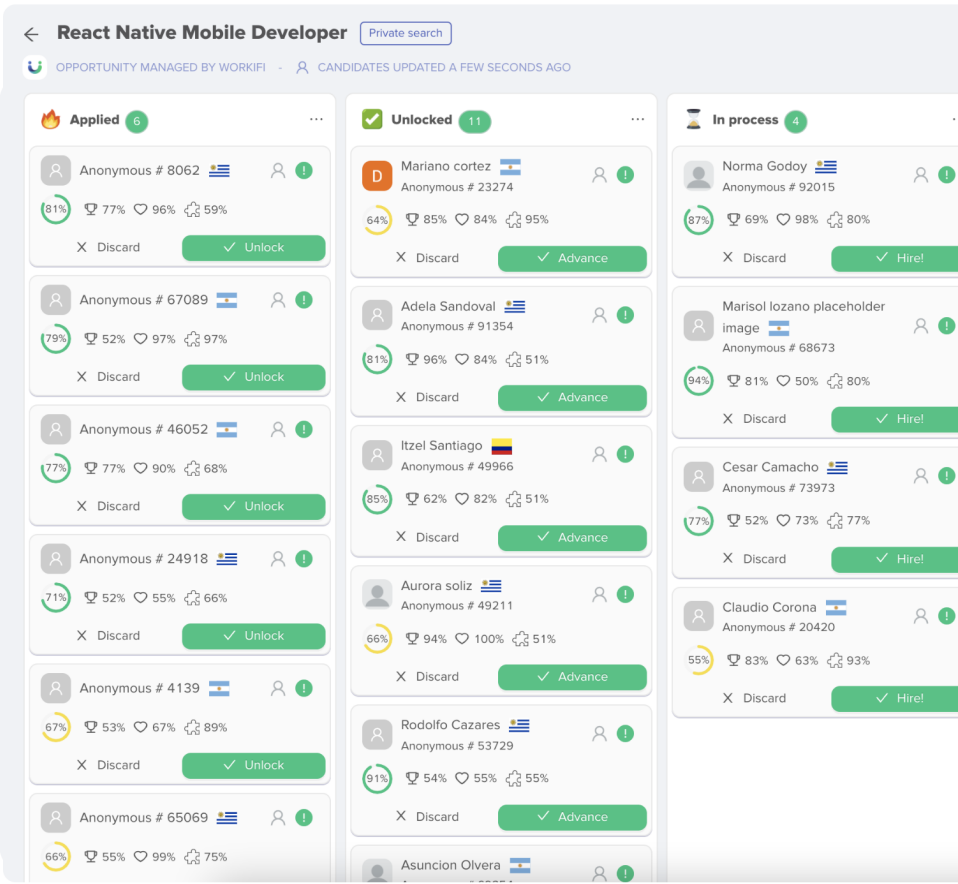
React Native Mobile Developer Private search

OPPORTUNITY MANAGED BY WORKIFI - CANDIDATES UPDATED A FEW SECONDS AGO

Applied 6 ···

Anonymous # 8062 !
81% 77% 96% 59%
X Discard ✓ Unlock

Anonymous # 67089 !
79% 52% 97% 97%
X Discard ✓ Unlock

Anonymous # 46052 !
77% 77% 90% 68%
X Discard ✓ Unlock

Anonymous # 24918 !
71% 52% 55% 66%
X Discard ✓ Unlock

Anonymous # 4139 !
67% 53% 67% 89%
X Discard ✓ Unlock

Anonymous # 65069 !
66% 55% 99% 75%

Unlocked 11 ···

D Mariano cortez
Anonymous # 23274 !
64% 85% 84% 95%
X Discard ✓ Advance

Adela Sandoval
Anonymous # 91354 !
81% 96% 84% 51%
X Discard ✓ Advance

Itzel Santiago
Anonymous # 49966 !
85% 62% 82% 51%
X Discard ✓ Advance

Aurora soliz
Anonymous # 49211 !
66% 94% 100% 51%
X Discard ✓ Advance

Rodolfo Cazares
Anonymous # 53729 !
91% 54% 55% 55%
X Discard ✓ Advance

Asuncion Olvera !
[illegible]

In process 4 ···

Norma Godoy
Anonymous # 92015 !
87% 69% 98% 80%
X Discard ✓ Hire!

Marisol lozano placeholder image
Anonymous # 68673 !
94% 81% 50% 80%
X Discard ✓ Hire!

Cesar Camacho
Anonymous # 73973 !
77% 52% 73% 77%
X Discard ✓ Hire!

Claudio Corona
Anonymous # 20420 !
55% 83% 63% 93%
X Discard ✓ Hire!